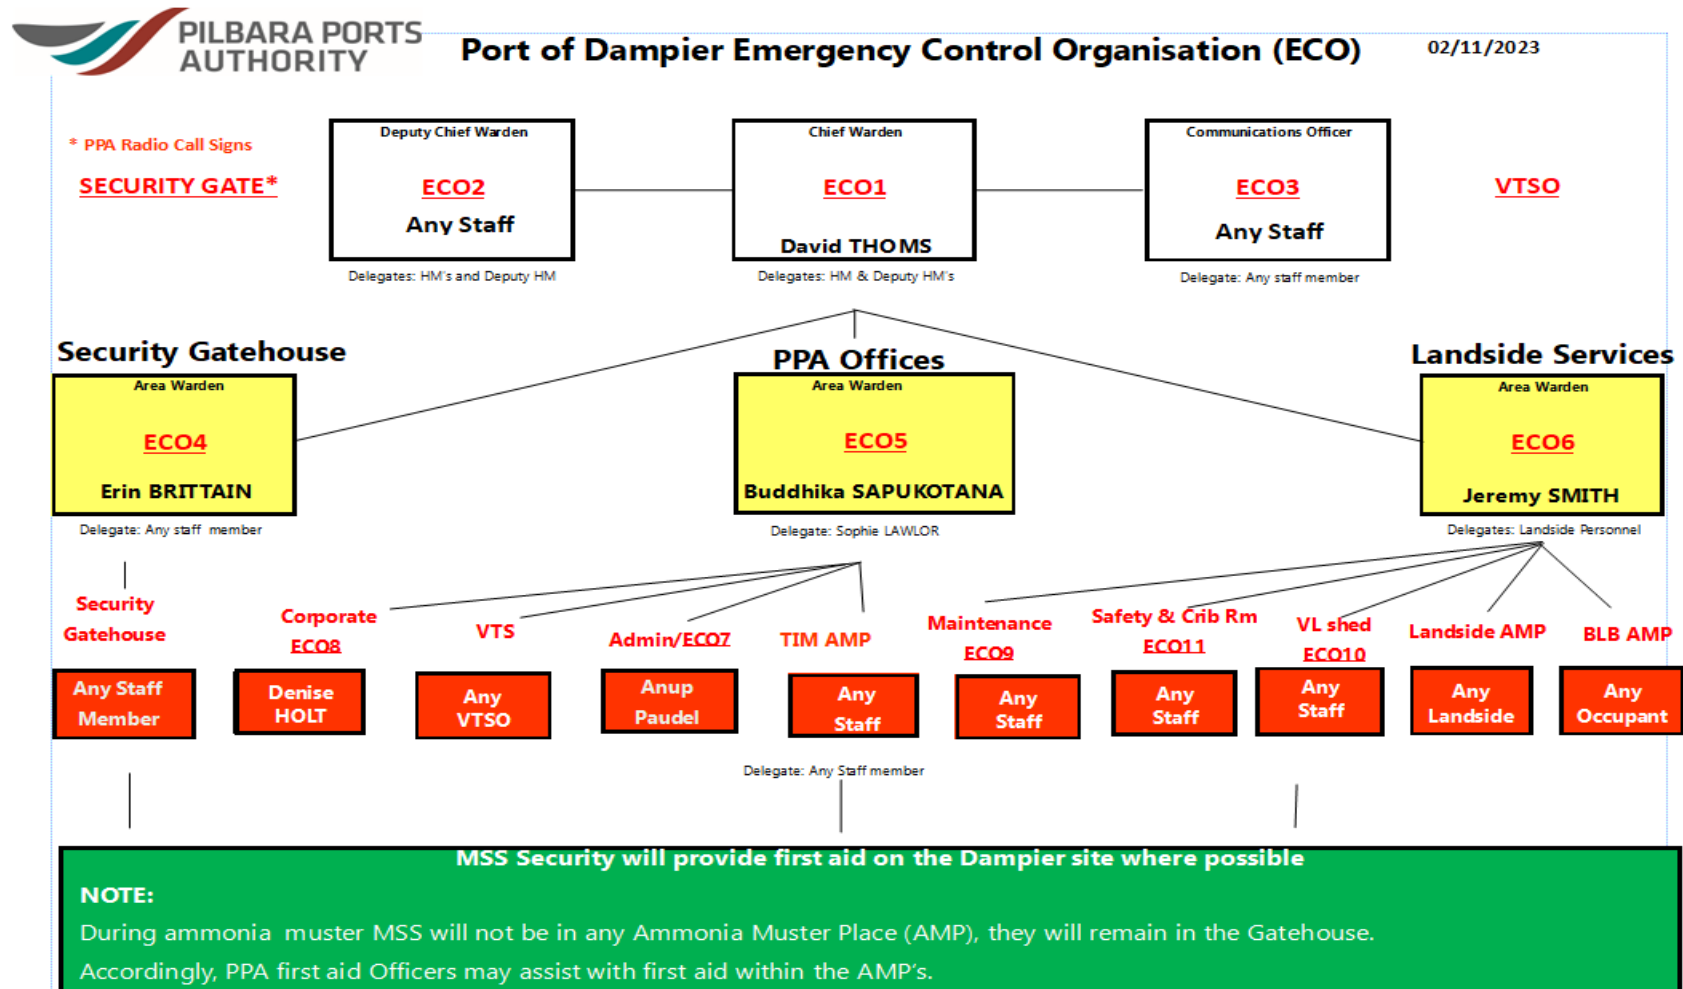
PILBARA PORTS AUTHORITY

Port of Dampier Emergency Control Organisation (ECO)

02/11/2023

* PPA Radio Call Signs

SECURITY GATE*

Deputy Chief Warden
ECO2
Any Staff
Delegates: HM's and Deputy HM

Chief Warden
ECO1
David THOMS
Delegates: HM & Deputy HM's

Communications Officer
ECO3
Any Staff
Delegate: Any staff member

VTSO

Security Gatehouse
Area Warden
ECO4
Erin BRITTAIN
Delegate: Any staff member

PPA Offices
Area Warden
ECO5
Buddhika SAPUKOTANA
Delegate: Sophie LAWLOR

Landside Services
Area Warden
ECO6
Jeremy SMITH
Delegates: Landside Personnel

Security Gatehouse
Any Staff Member

Corporate ECO8
Denise HOLT

VTS
Any VTSO

Admin/ECO7
Anup Paudel

TIM AMP
Any Staff

Maintenance ECO9
Any Staff

Safety & Crib Rm ECO11
Any Staff

VL shed ECO10
Any Staff

Landside AMP
Any Landside

BLB AMP
Any Occupant

Delegate: Any Staff member

MSS Security will provide first aid on the Dampier site where possible

NOTE:

During ammonia muster MSS will not be in any Ammonia Muster Place (AMP), they will remain in the Gatehouse.

Accordingly, PPA first aid Officers may assist with first aid within the AMP's.